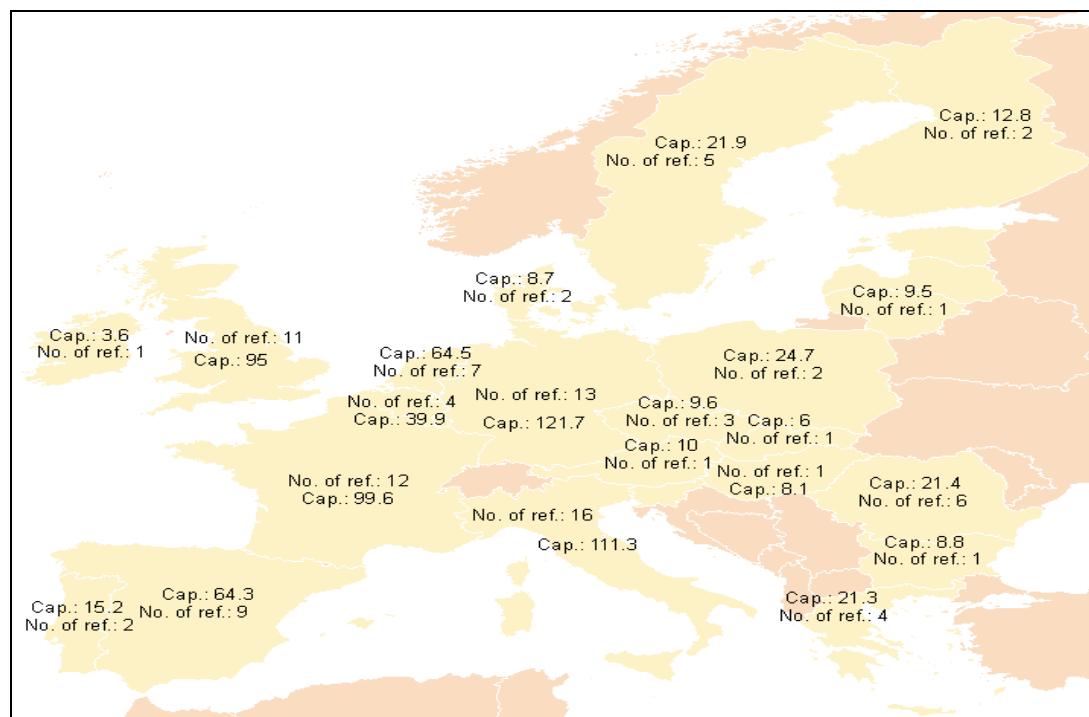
Cap.: 12.8
No. of ref.: 2

Cap.: 21.9
No. of ref.: 5

Cap.: 8.7
No. of ref.: 2

Cap.: 9.5
No. of ref.: 1

Cap.: 3.6
No. of ref.: 1

No. of ref.: 11
Cap.: 95

Cap.: 64.5
No. of ref.: 7

Cap.: 24.7
No. of ref.: 2

No. of ref.: 4
Cap.: 39.9

No. of ref.: 13
Cap.: 121.7

Cap.: 9.6
No. of ref.: 3

Cap.: 6
No. of ref.: 1

Cap.: 10
No. of ref.: 1

No. of ref.: 1
Cap.: 8.1

Cap.: 21.4
No. of ref.: 6

No. of ref.: 12
Cap.: 99.6

No. of ref.: 16

Cap.: 111.3

Cap.: 8.8
No. of ref.: 1

Cap.: 64.3
No. of ref.: 9

Cap.: 15.2
No. of ref.: 2

Cap.: 21.3
No. of ref.: 4